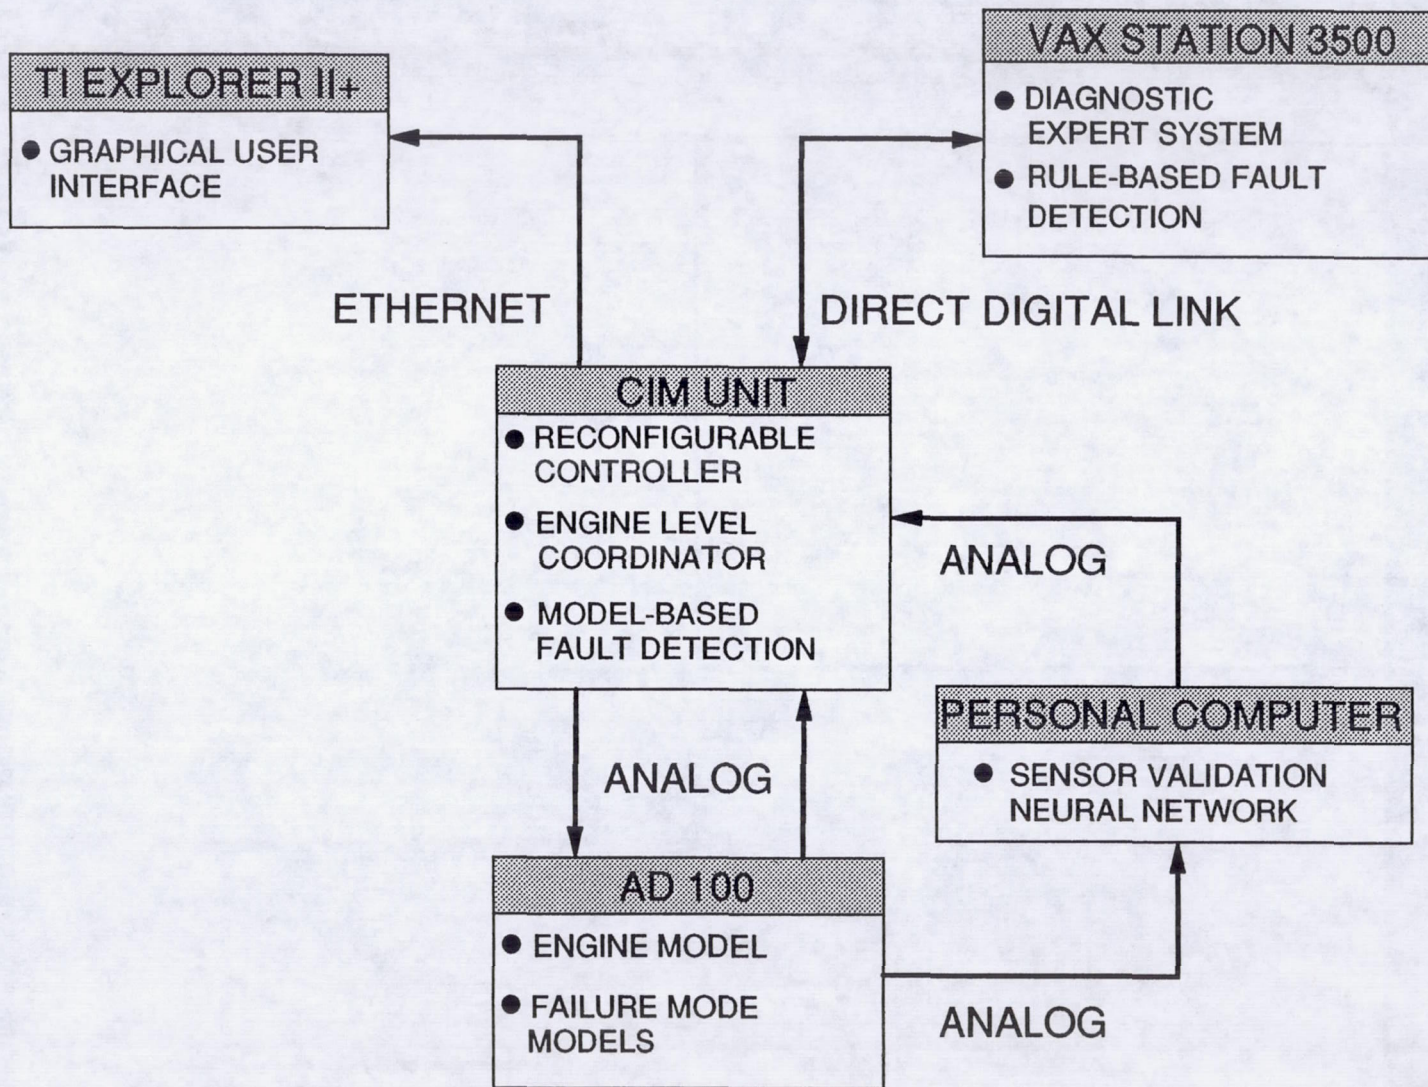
TI EXPLORER II+

● GRAPHICAL USER INTERFACE

VAX STATION 3500

● DIAGNOSTIC EXPERT SYSTEM

● RULE-BASED FAULT DETECTION

ETHERNET

DIRECT DIGITAL LINK

CIM UNIT

● RECONFIGURABLE CONTROLLER

● ENGINE LEVEL COORDINATOR

● MODEL-BASED FAULT DETECTION

ANALOG

PERSONAL COMPUTER

● SENSOR VALIDATION NEURAL NETWORK

ANALOG

AD 100

● ENGINE MODEL

● FAILURE MODE MODELS

ANALOG